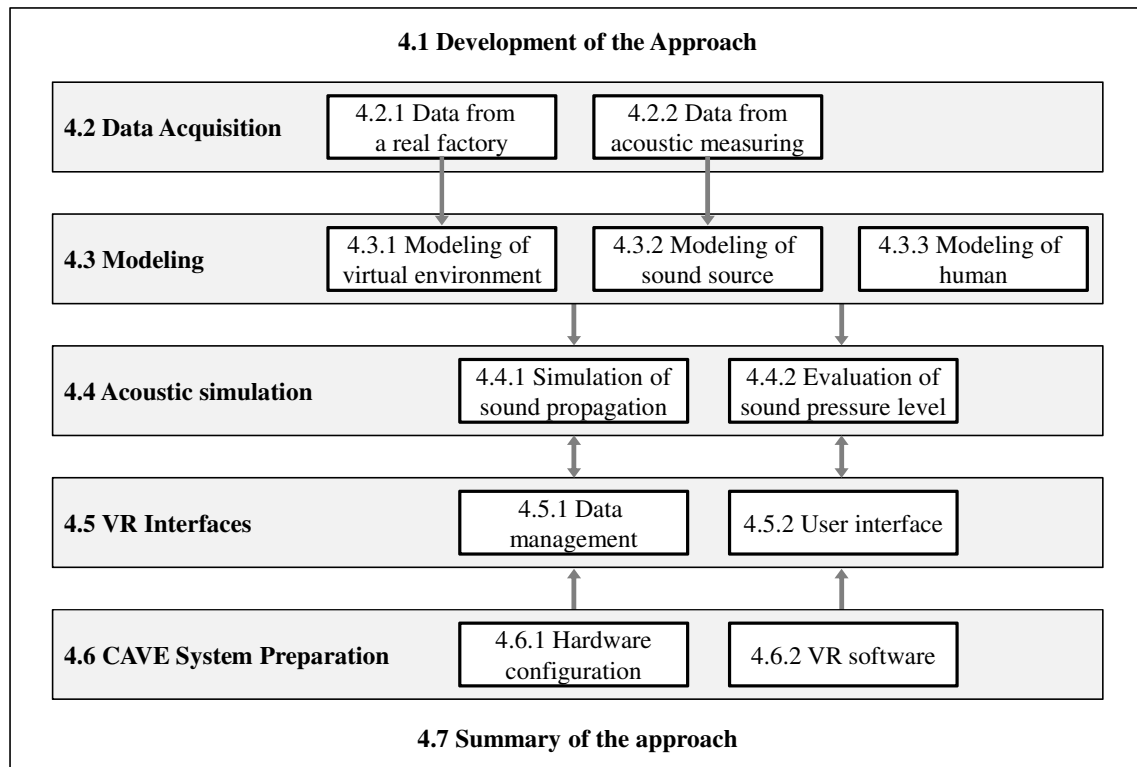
4.1 Development of the Approach

4.2 Data Acquisition

4.2.1 Data from a real factory

4.2.2 Data from acoustic measuring

4.3 Modeling

4.3.1 Modeling of virtual environment

4.3.2 Modeling of sound source

4.3.3 Modeling of human

4.4 Acoustic simulation

4.4.1 Simulation of sound propagation

4.4.2 Evaluation of sound pressure level

4.5 VR Interfaces

4.5.1 Data management

4.5.2 User interface

4.6 CAVE System Preparation

4.6.1 Hardware configuration

4.6.2 VR software

4.7 Summary of the approach